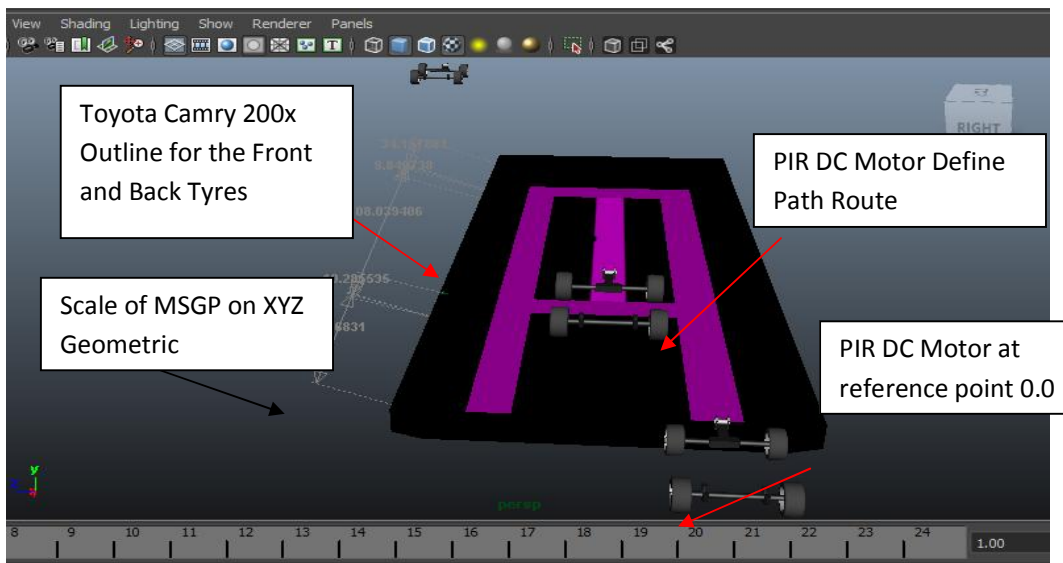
View Shading Lighting Show Renderer Panels

RIGHT

Toyota Camry 200x Outline for the Front and Back Tyres

PIR DC Motor Define Path Route

8.849738

08.039486

11.285535

Scale of MSGP on XYZ Geometric

6831

PIR DC Motor at reference point 0.0

y

persp

8 9 10 11 12 13 14 15 16 17 18 19 20 21 22 23 24

1.00